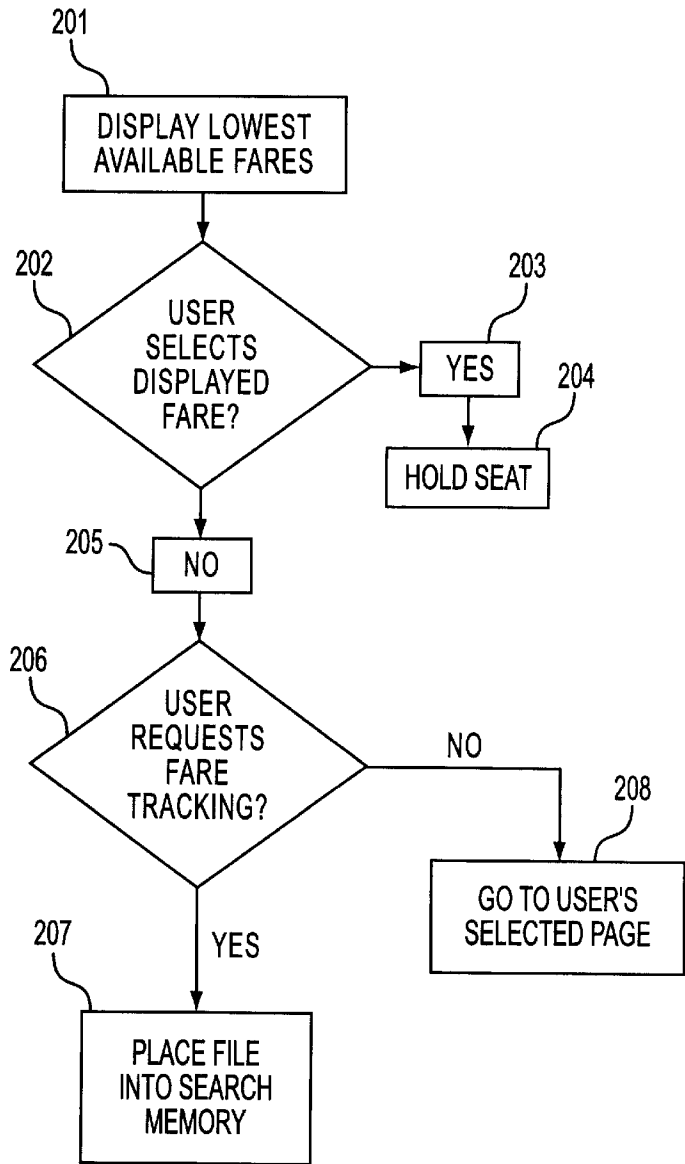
201

DISPLAY LOWEST AVAILABLE FARES

202

USER SELECTS DISPLAYED FARE?

203

YES

204

HOLD SEAT

205

NO

206

USER REQUESTS FARE TRACKING?

NO

208

GO TO USER'S SELECTED PAGE

207

YES

PLACE FILE INTO SEARCH MEMORY